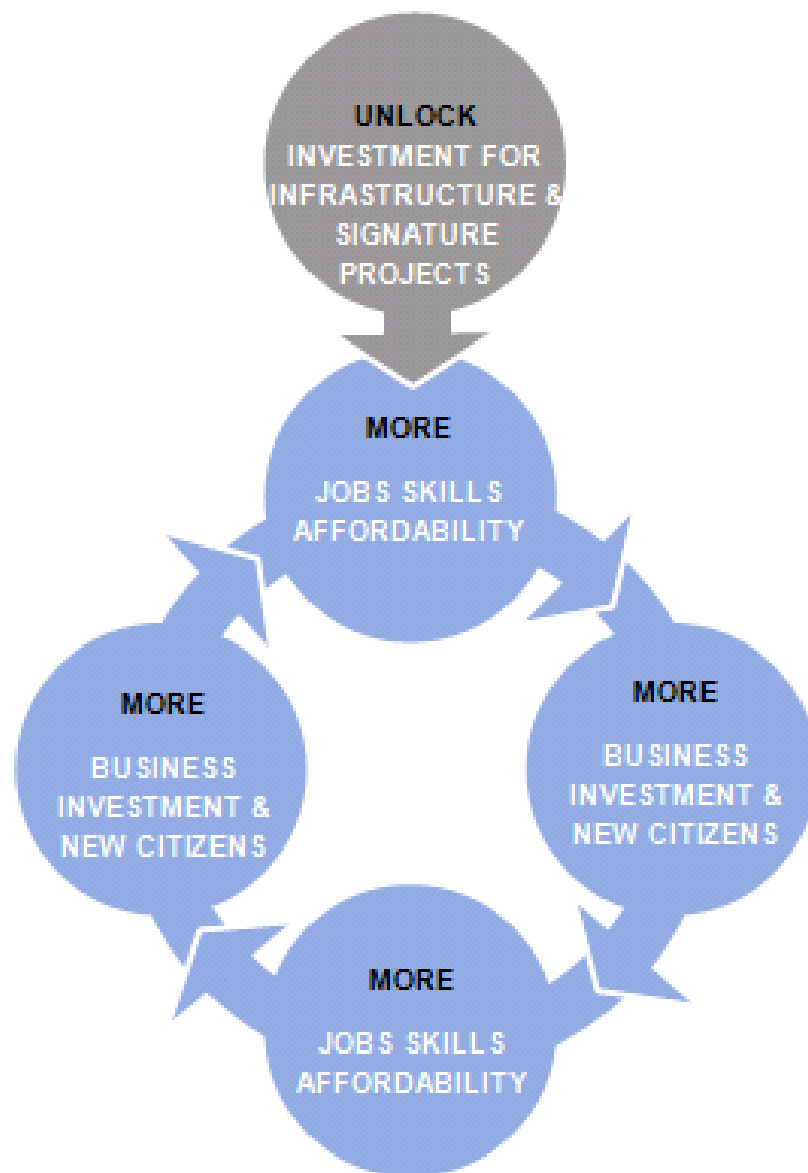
UNLOCK

INVESTMENT FOR INFRASTRUCTURE & SIGNATURE PROJECTS

MORE

JOBS SKILLS AFFORDABILITY

MORE

BUSINESS INVESTMENT & NEW CITIZENS

MORE

BUSINESS INVESTMENT & NEW CITIZENS

MORE

JOBS SKILLS AFFORDABILITY